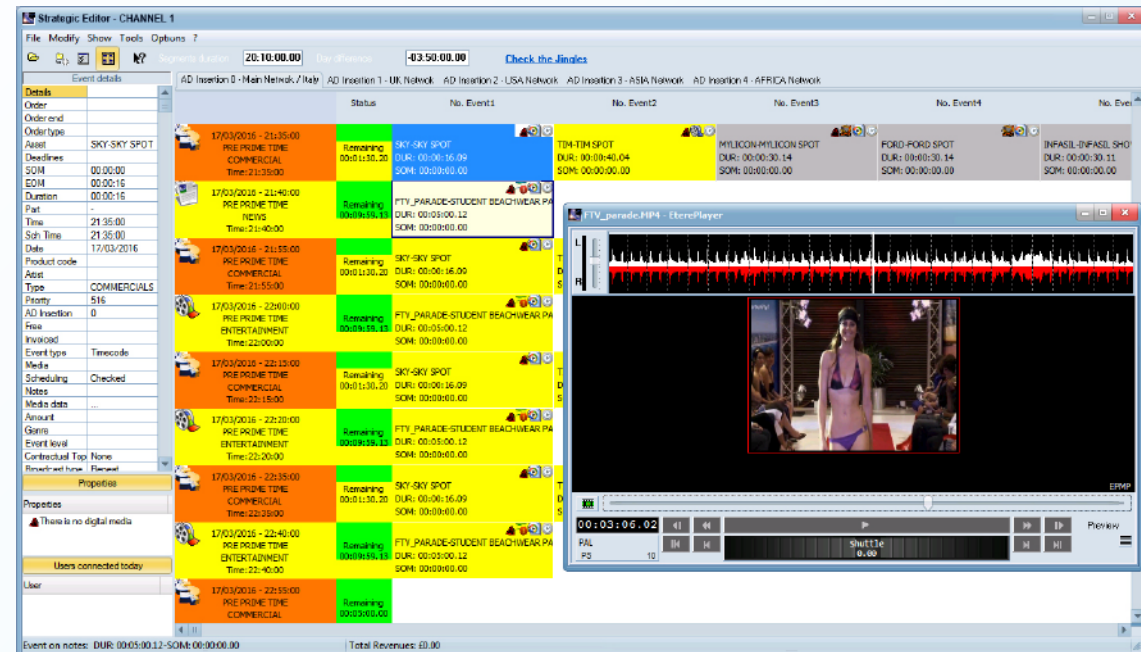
Strategic Editor - CHANNEL 1

File Modify Show Tools Options ?

Segments duration 20:10:00.00 Day difference -03:50:00.00 Check the Jingles

Event details

| Details | |
|---|---|
| Order | |
| Order end | |
| Order type | |
| Asset | SKY-SKY SPOT |
| Deadlines | |
| SOM | 00:00:00 |
| EOM | 00:00:16 |
| Duration | 00:00:16 |
| Part | - |
| Time | 21:35:00 |
| Sch Time | 21:35:00 |
| Date | 17/03/2016 |
| Product code | |
| Artist | |
| Type | COMMERCIALS |
| Priority | 516 |
| AD Insertion | 0 |
| Free | |
| Invoiced | |
| Event type | Timecode |
| Media | |
| Scheduling | Checked |
| Notes | |
| Media data | ... |
| Amount | |
| Genre | |
| Event level | |
| Contractual Topi | None |
| Broadcast type | Repeat |

Properties

Properties

There is no digital media

Users connected today

User

AD Insertion 0 - Main Network / Italy AD Insertion 1 - UK Network AD Insertion 2 - USA Network AD Insertion 3 - ASIA Network AD Insertion 4 - AFRICA Network

| | Status | No. Event1 | No. Event2 | No. Event3 | No. Event4 | No. Ev |
|---|---|---|---|---|---|---|
| 17/03/2016 - 21:35:00 PRE PRIME TIME COMMERCIAL Time:21:35:00 | Remaining 00:01:30.20 | SKY-SKY SPOT DUR: 00:00:16.09 SOM: 00:00:00.00 | TIM-TIM SPOT DUR: 00:00:40.04 SOM: 00:00:00.00 | MYLICON-MYLICON SPOT DUR: 00:00:30.14 SOM: 00:00:00.00 | FORD-FORD SPOT DUR: 00:00:30.14 SOM: 00:00:00.00 | INFASIL-INFASIL SHO DUR: 00:00:30.11 SOM: 00:00:00.00 |
| 17/03/2016 - 21:40:00 PRE PRIME TIME NEWS Time:21:40:00 | Remaining 00:09:59.13 | FTY_PARADE-STUDENT BEACHWEAR PA DUR: 00:05:00.12 SOM: 00:00:00.00 | | | | |
| 17/03/2016 - 21:55:00 PRE PRIME TIME COMMERCIAL Time:21:55:00 | Remaining 00:01:30.20 | SKY-SKY SPOT DUR: 00:00:16.00 SOM: 00:00:00.00 | | | | |
| 17/03/2016 - 22:00:00 PRE PRIME TIME ENTERTAINMENT Time:22:00:00 | Remaining 00:09:59.13 | FTY_PARADE-STUDENT BEACHWEAR PA DUR: 00:05:00.12 SOM: 00:00:00.00 | | | | |
| 17/03/2016 - 22:15:00 PRE PRIME TIME COMMERCIAL Time:22:15:00 | Remaining 00:01:30.20 | SKY-SKY SPOT DUR: 00:00:16.09 SOM: 00:00:00.00 | | | | |
| 17/03/2016 - 22:20:00 PRE PRIME TIME ENTERTAINMENT Time:22:20:00 | Remaining 00:09:59.13 | FTY_PARADE-STUDENT BEACHWEAR PA DUR: 00:05:00.12 SOM: 00:00:00.00 | | | | |
| 17/03/2016 - 22:35:00 PRE PRIME TIME COMMERCIAL Time:22:35:00 | Remaining 00:01:30.20 | SKY-SKY SPOT DUR: 00:00:16.09 SOM: 00:00:00.00 | | | | |
| 17/03/2016 - 22:40:00 PRE PRIME TIME ENTERTAINMENT Time:22:40:00 | Remaining 00:09:59.13 | FTY_PARADE-STUDENT BEACHWEAR PA DUR: 00:05:00.12 SOM: 00:00:00.00 | | | | |
| 17/03/2016 - 22:55:00 PRE PRIME TIME COMMERCIAL | Remaining 00:03:00.00 | | | | | |

FTV_parade.MP4 - EterePlayer

L R

EFMP

00:03:06.02 Preview

PAL P5 10

Shuttle 0.00

Event on notes: DUR: 00:05:00.12-SOM: 00:00:00.00 Total Revenues: £0.00